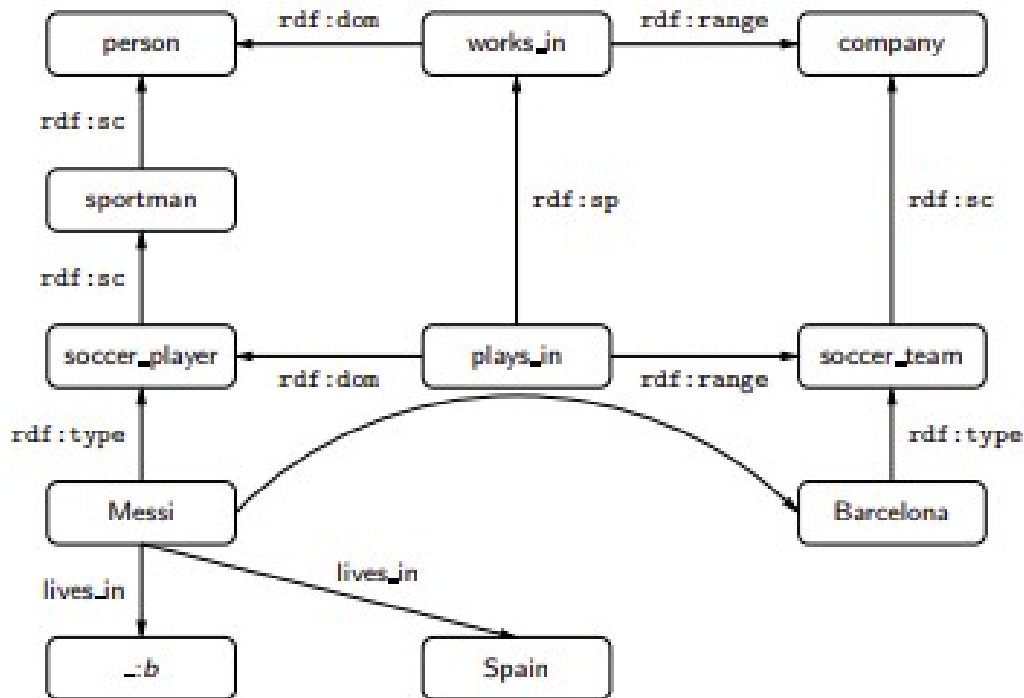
rdf:dom

rdf:range

person

works_in

company

rdf:sc

sportman

rdf:sp

rdf:sc

rdf:sc

soccer_player

plays_in

soccer_team

rdf:dom

rdf:range

rdf:type

rdf:type

Messi

Barcelona

lives_in

lives_in

_:b

Spain